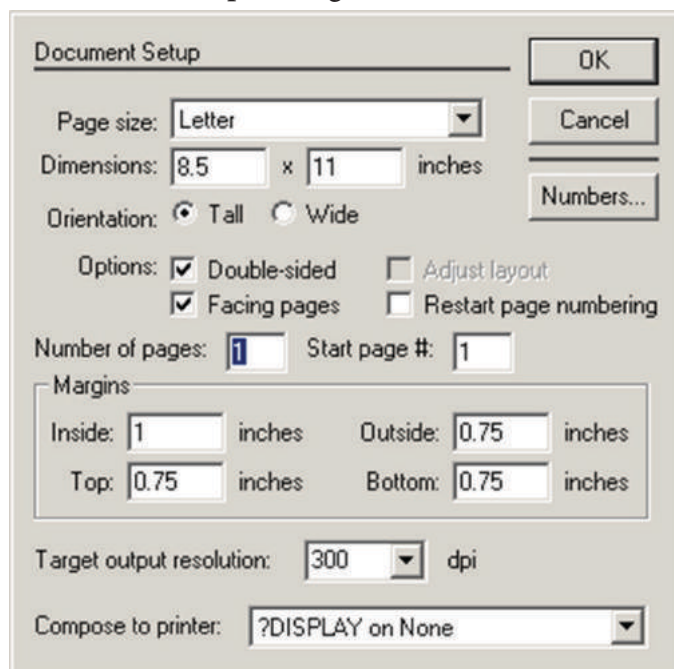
Document Setup

OK

Cancel

Numbers...

Page size: Letter

Dimensions: 8.5 x 11 inches

Orientation: Tall Wide

Options: Double-sided Adjust layout

Facing pages Restart page numbering

Number of pages: 1 Start page #: 1

Margins

Inside: 1 inches Outside: 0.75 inches

Top: 0.75 inches Bottom: 0.75 inches

Target output resolution: 300 dpi

Compose to printer: ?DISPLAY on None